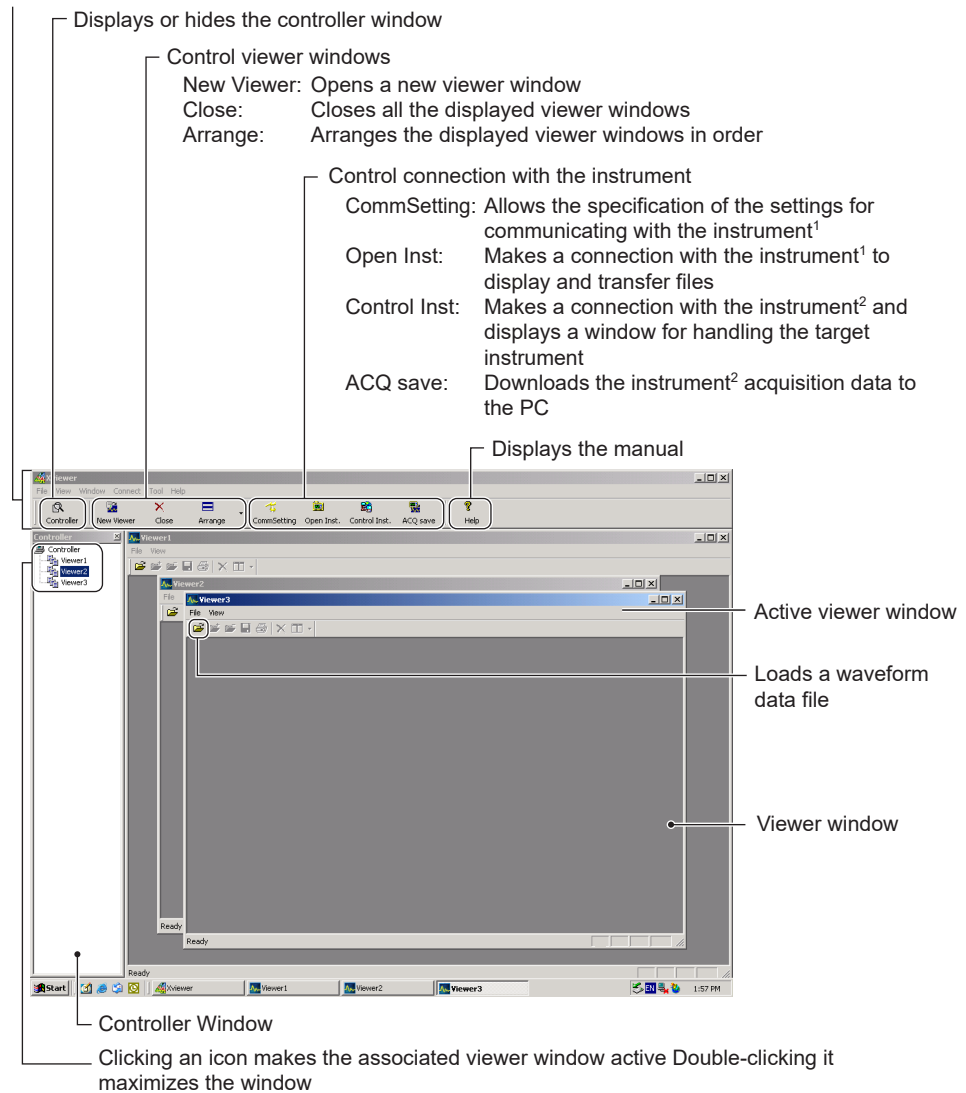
Displays or hides the controller window

Control viewer windows
New Viewer: Opens a new viewer window
Close: Closes all the displayed viewer windows
Arrange: Arranges the displayed viewer windows in order

Control connection with the instrument
CommSetting: Allows the specification of the settings for communicating with the instrument$^1$
Open Inst: Makes a connection with the instrument$^1$ to display and transfer files
Control Inst: Makes a connection with the instrument$^2$ and displays a window for handling the target instrument
ACQ save: Downloads the instrument$^2$ acquisition data to the PC

Displays the manual

Xviewer
File View Window Connect Tool Help
Controller New Viewer Close Arrange CommSetting Open Inst. Control Inst. ACQ save Help

Controller
Controller
Viewer1
Viewer2
Viewer3

Viewer1
File View
Viewer2
File
Viewer3
File View

Active viewer window

Loads a waveform data file

Viewer window

Ready
Ready
Ready

Start Xviewer Viewer1 Viewer2 Viewer3 EN 1:57 PM

Controller Window

Clicking an icon makes the associated viewer window active Double-clicking it maximizes the window